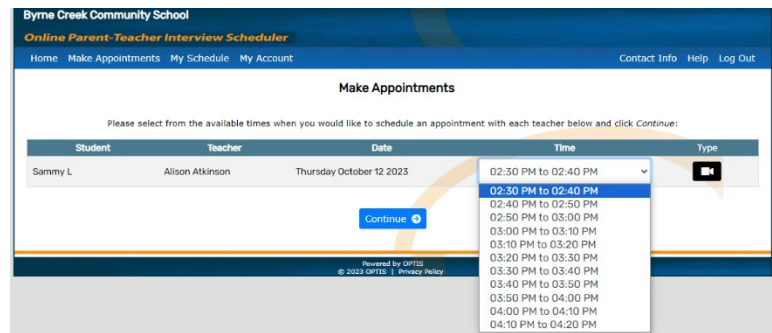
Byrne Creek Community School

Online Parent-Teacher Interview Scheduler

Home Make Appointments My Schedule My Account

Contact Info Help Log Out

Make Appointments

Please select from the available times when you would like to schedule an appointment with each teacher below and click *Continue*:

| Student | Teacher | Date | Time | Type |
|---|---|---|---|---|
| Sammy L | Alison Atkinson | Thursday October 12 2023 | 02:30 PM to 02:40 PM | |

02:30 PM to 02:40 PM
02:40 PM to 02:50 PM
02:50 PM to 03:00 PM
03:00 PM to 03:10 PM
03:10 PM to 03:20 PM
03:20 PM to 03:30 PM
03:30 PM to 03:40 PM
03:40 PM to 03:50 PM
03:50 PM to 04:00 PM
04:00 PM to 04:10 PM
04:10 PM to 04:20 PM

Continue

Powered by OPTIS
© 2023 OPTIS | Privacy Policy